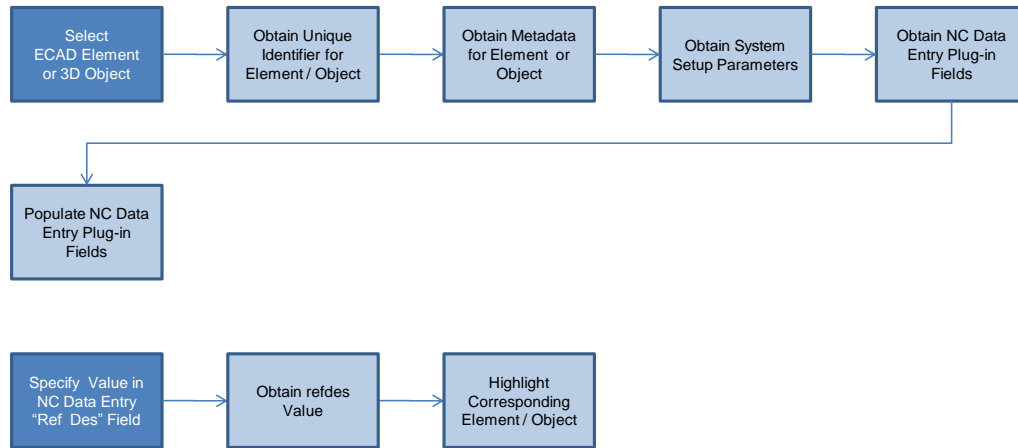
Select ECAD Element or 3D Object

Obtain Unique Identifier for Element / Object

Obtain Metadata for Element or Object

Obtain System Setup Parameters

Obtain NC Data Entry Plug-in Fields

Populate NC Data Entry Plug-in Fields

Specify Value in NC Data Entry “Ref Des” Field

Obtain refdes Value

Highlight Corresponding Element / Object